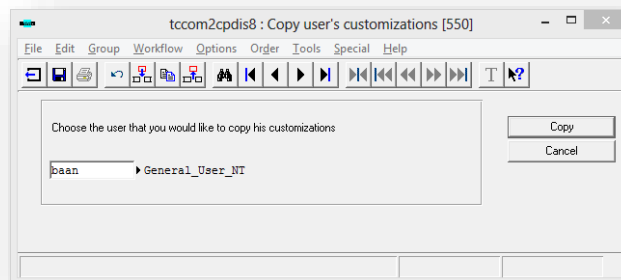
tccom2cpdis8 : Copy user's customizations [550]

File Edit Group Workflow Options Order Tools Special Help

T

Choose the user that you would like to copy his customizations

baan General_User_NT

Copy

Cancel